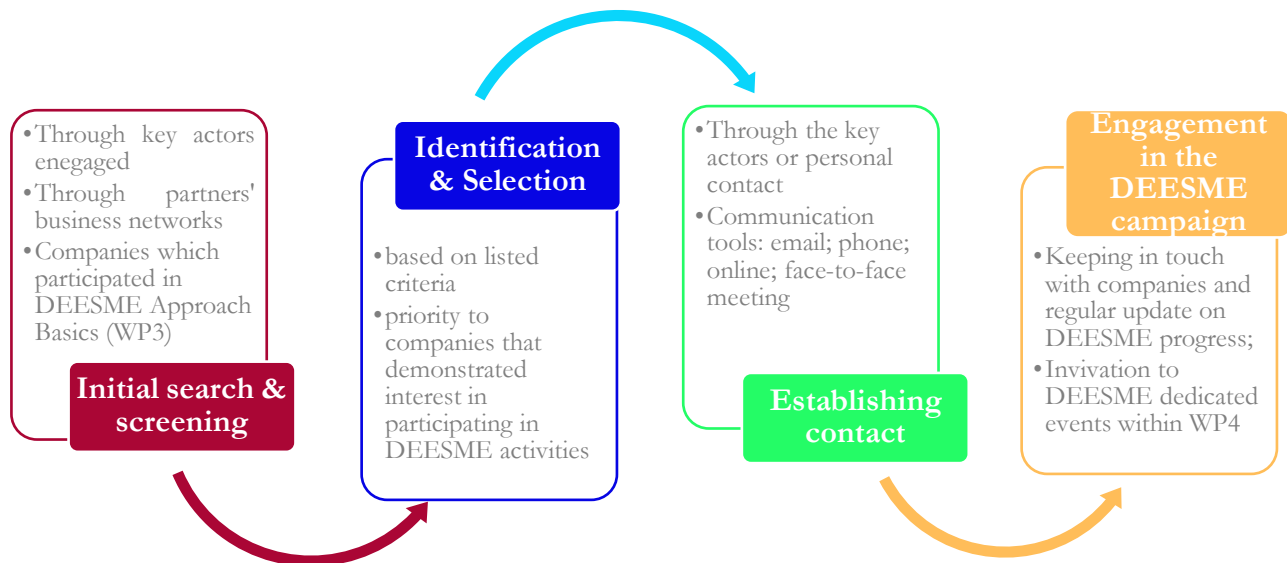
• Through key actors enegaged
• Through partners' business networks
• Companies which participated in DEESME Approach Basics (WP3)

Initial search & screening

Identification & Selection

• based on listed criteria
• priority to companies that demonstrated interest in participating in DEESME activities

• Through the key actors or personal contact
• Communication tools: email; phone; online; face-to-face meeting

Establishing contact

Engagement in the DEESME campaign

• Keeping in touch with companies and regular update on DEESME progress;
• Invivation to DEESME dedicated events within WP4